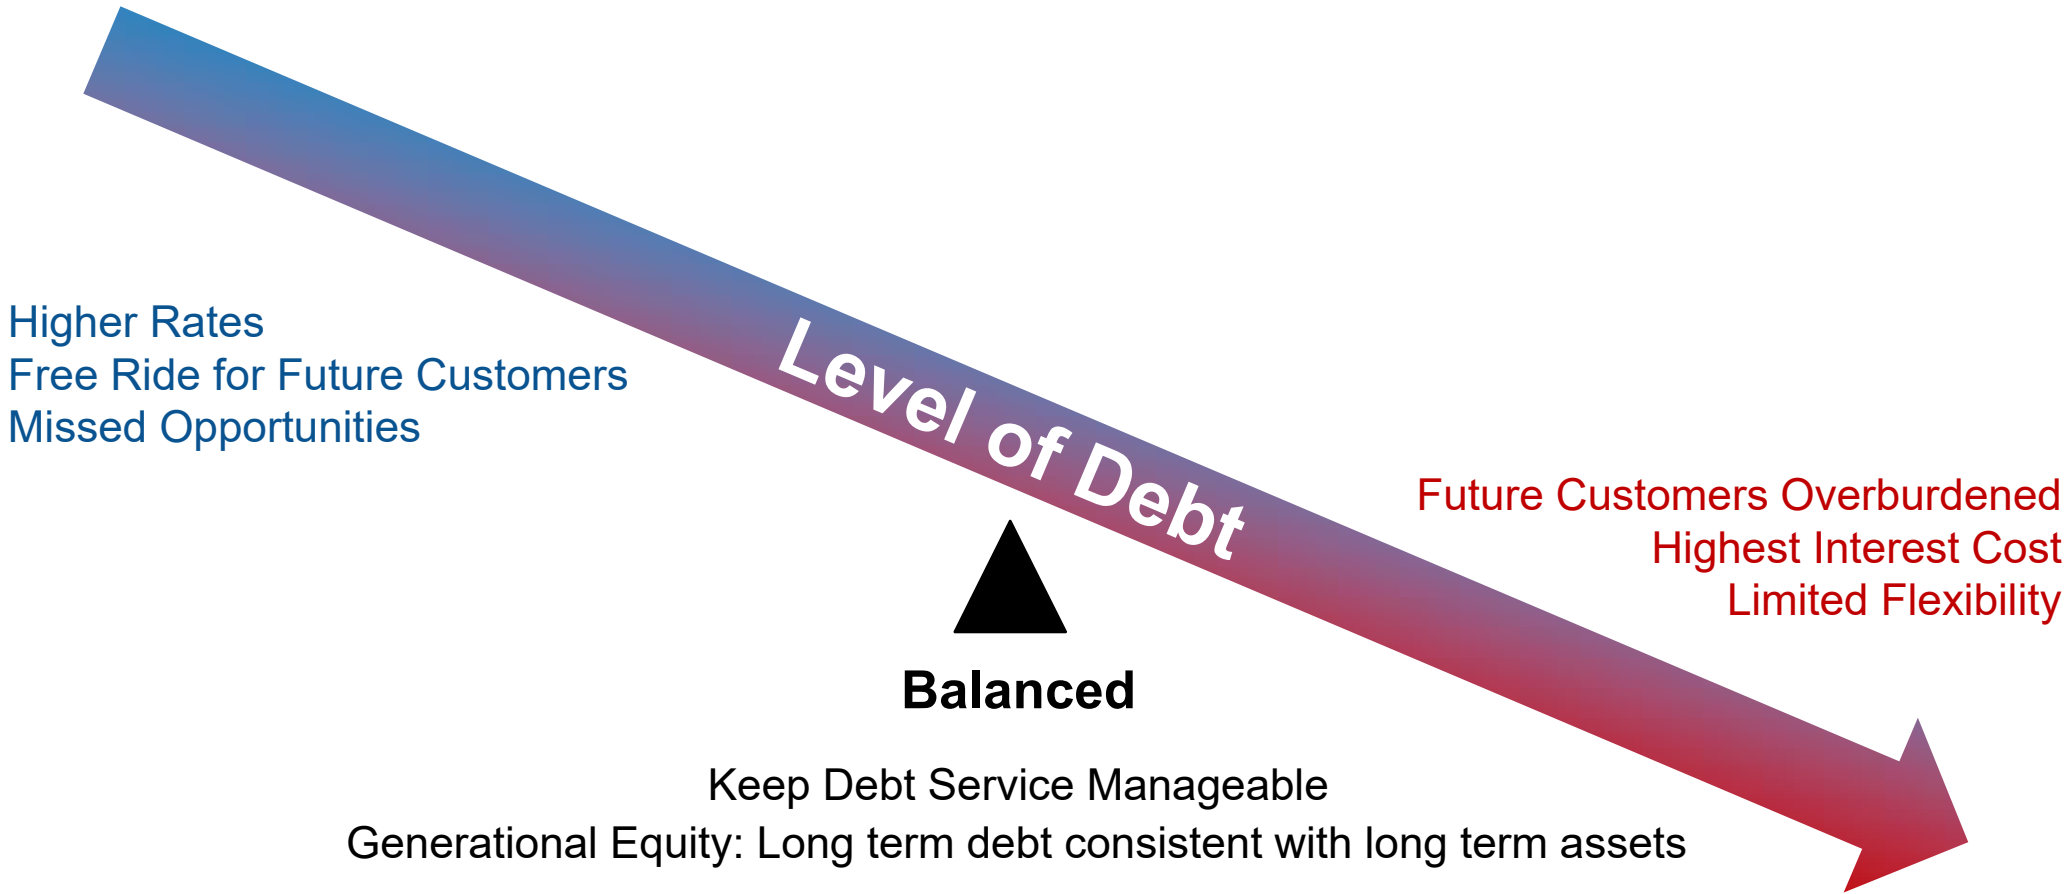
Higher Rates
Free Ride for Future Customers
Missed Opportunities

Level of Debt

Future Customers Overburdened
Highest Interest Cost
Limited Flexibility

Balanced

Keep Debt Service Manageable
Generational Equity: Long term debt consistent with long term assets